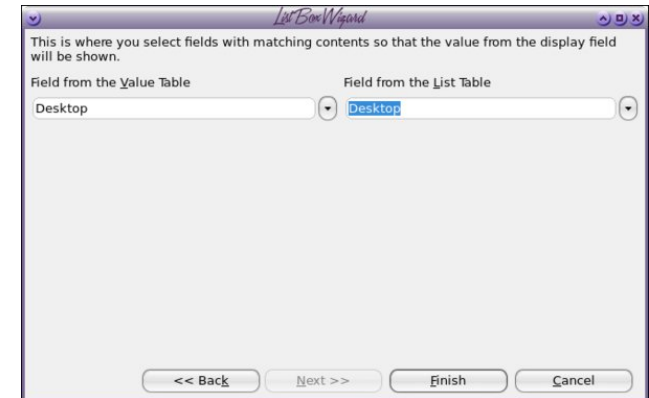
List Box Wizard

This is where you select fields with matching contents so that the value from the display field will be shown.

Field from the Value Table

Desktop

Field from the List Table

Desktop

<< Back
Next >>
Finish
Cancel